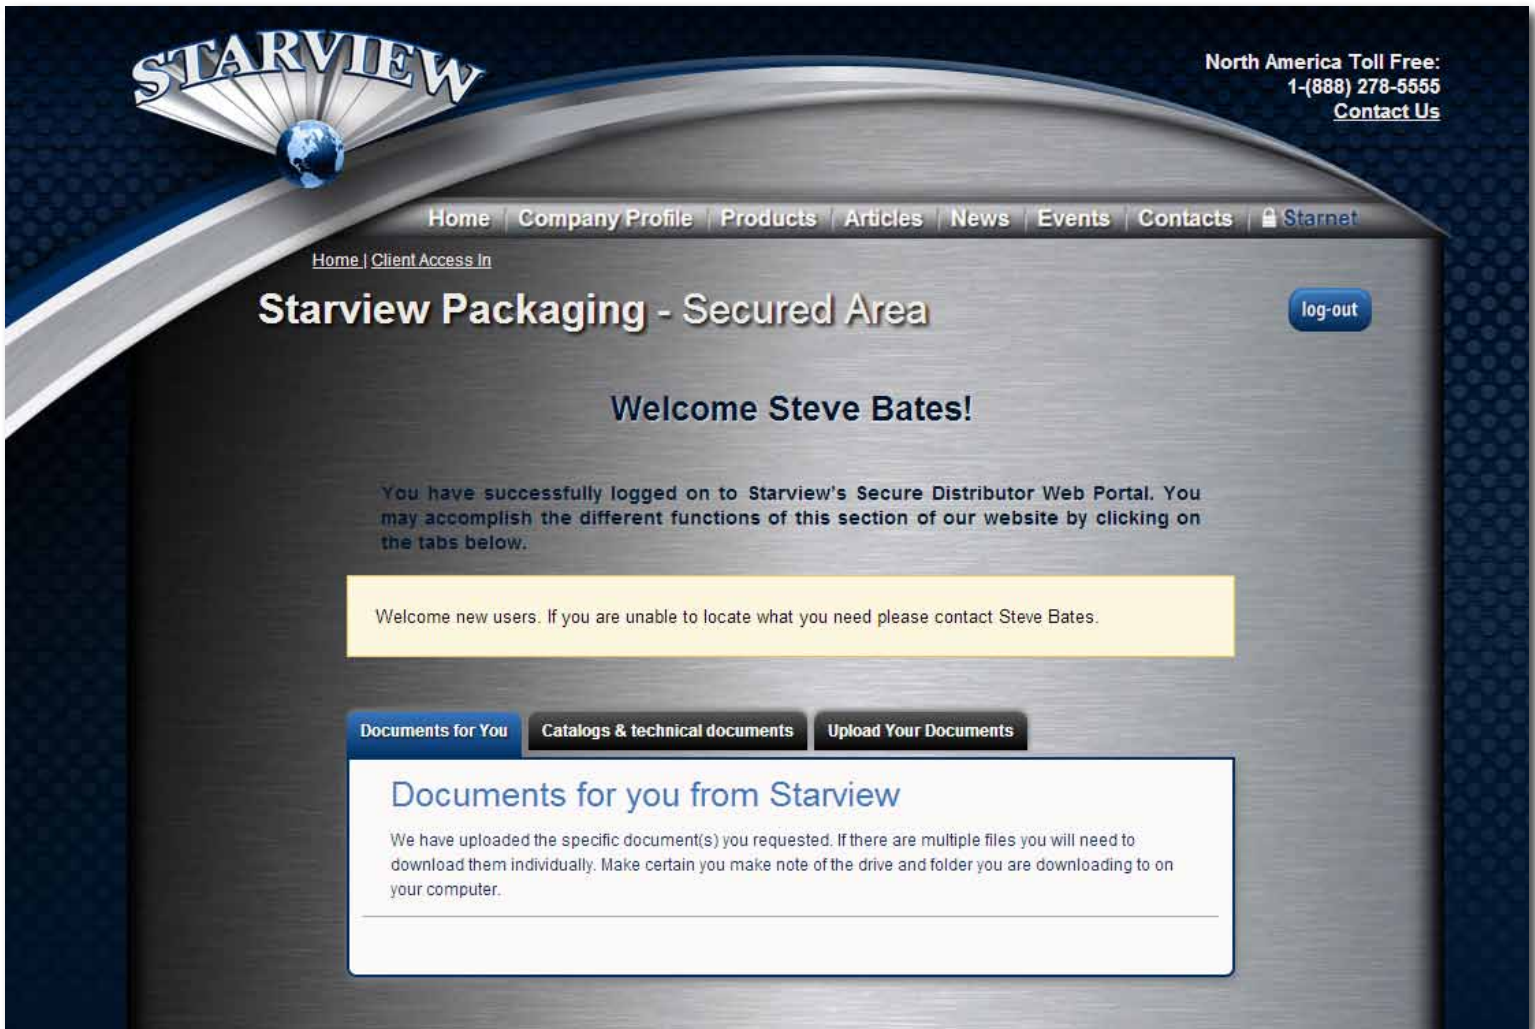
STARVIEW

North America Toll Free:
1-(888) 278-5555
Contact Us

Home | Company Profile | Products | Articles | News | Events | Contacts | Starnet

Home | Client Access In

Starview Packaging - Secured Area

log-out

Welcome Steve Bates!

You have successfully logged on to Starview's Secure Distributor Web Portal. You may accomplish the different functions of this section of our website by clicking on the tabs below.

Welcome new users. If you are unable to locate what you need please contact Steve Bates.

Documents for You | Catalogs & technical documents | Upload Your Documents

Documents for you from Starview

We have uploaded the specific document(s) you requested. If there are multiple files you will need to download them individually. Make certain you make note of the drive and folder you are downloading to on your computer.